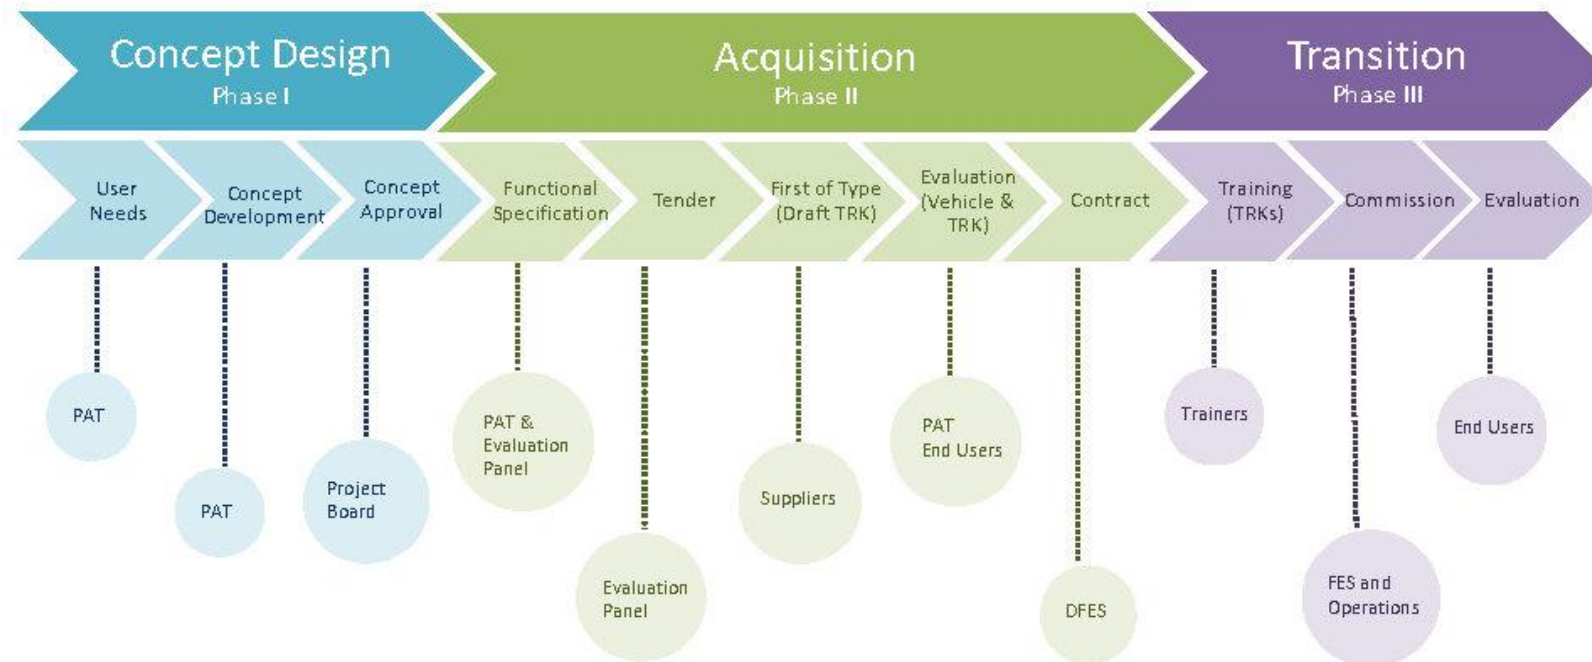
Concept Design
Phase I

Acquisition
Phase II

Transition
Phase III

User Needs

Concept Development

Concept Approval

Functional Specification

Tender

First of Type (Draft TRK)

Evaluation (Vehicle & TRK)

Contract

Training (TRKs)

Commission

Evaluation

PAT

PAT

Project Board

PAT & Evaluation Panel

Evaluation Panel

Suppliers

PAT End Users

DFES

Trainers

FES and Operations

End Users